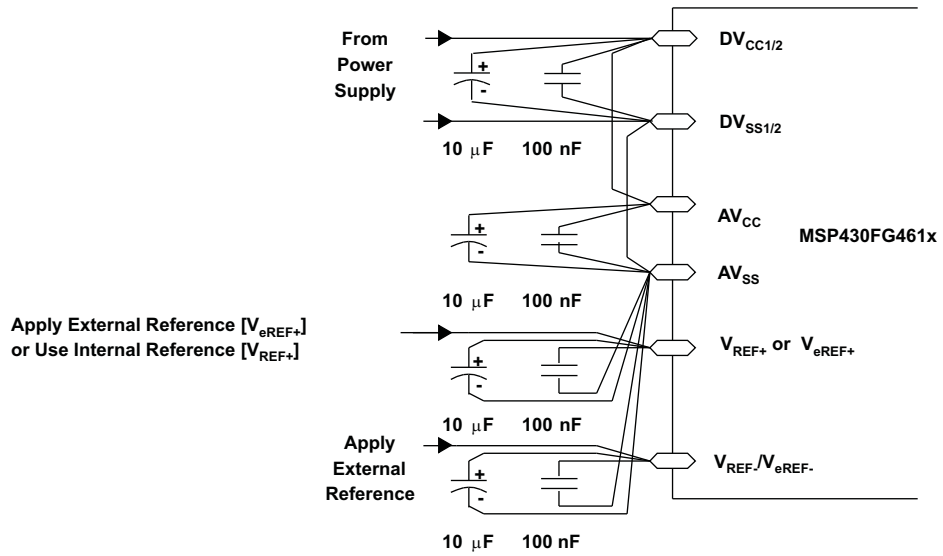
From Power Supply

+
-

10 $\mu$F 100 nF

$DV_{CC1/2}$

$DV_{SS1/2}$

+
-

$AV_{CC}$

MSP430FG461x

$AV_{SS}$

10 $\mu$F 100 nF

Apply External Reference [$V_{eREF+}$] or Use Internal Reference [$V_{REF+}$]

+
-

$V_{REF+}$ or $V_{eREF+}$

10 $\mu$F 100 nF

Apply External Reference

+
-

$V_{REF-}/V_{eREF-}$

10 $\mu$F 100 nF